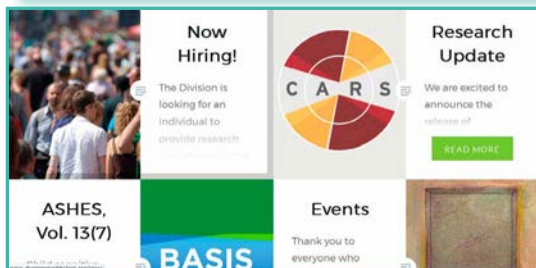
Now Hiring!

The Division is looking for an individual to provide research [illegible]

C A R S

Research Update

We are excited to announce the release of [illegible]

READ MORE

ASHES, Vol. 13(7)

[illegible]

BASIS

Events

Thank you to everyone who